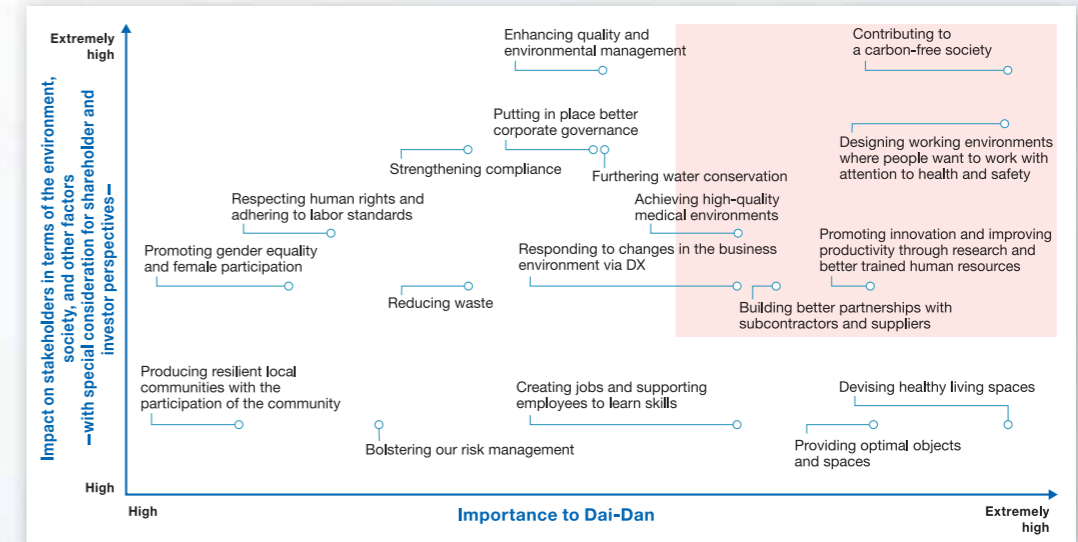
Extremely high

Impact on stakeholders in terms of the environment, society, and other factors —with special consideration for shareholder and investor perspectives—

High

Enhancing quality and environmental management

Contributing to a carbon-free society

Putting in place better corporate governance

Strengthening compliance

Furthering water conservation

Designing working environments where people want to work with attention to health and safety

Respecting human rights and adhering to labor standards

Achieving high-quality medical environments

Promoting gender equality and female participation

Responding to changes in the business environment via DX

Promoting innovation and improving productivity through research and better trained human resources

Reducing waste

Building better partnerships with subcontractors and suppliers

Producing resilient local communities with the participation of the community

Creating jobs and supporting employees to learn skills

Devising healthy living spaces

Bolstering our risk management

Providing optimal objects and spaces

High

Importance to Dai-Dan

Extremely high